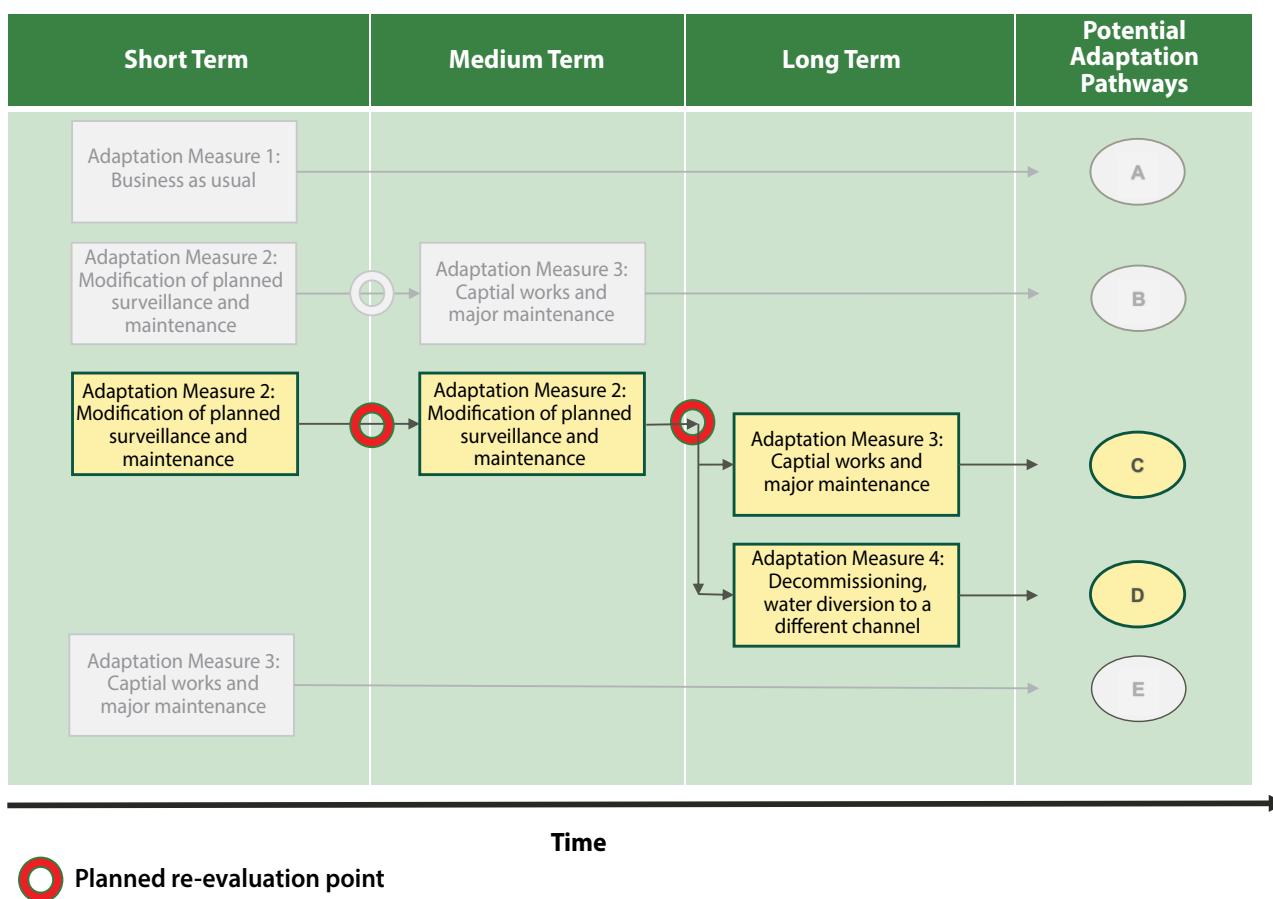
Short Term

Medium Term

Long Term

Potential Adaptation Pathways

Adaptation Measure 1: Business as usual

A

Adaptation Measure 2: Modification of planned surveillance and maintenance

Adaptation Measure 3: Captial works and major maintenance

B

Adaptation Measure 2: Modification of planned surveillance and maintenance

Adaptation Measure 2: Modification of planned surveillance and maintenance

Adaptation Measure 3: Captial works and major maintenance

C

Adaptation Measure 4: Decommissioning, water diversion to a different channel

D

Adaptation Measure 3: Captial works and major maintenance

E

Time

Planned re-evaluation point